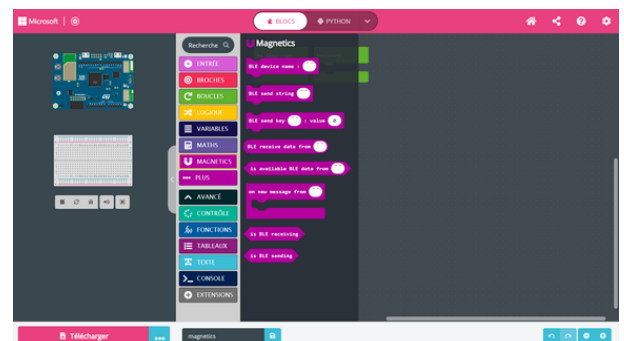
Microsoft

BLOCS PYTHON

Recherche

ENTRÉE
BROCHES
BOUCLES
LOGIQUE
VARIABLES
MATHS
MAGNETICS
PLUS
AVANCÉ
CONTRÔLE
FONCTIONS
TABLEAUX
TEXTE
CONSOLE
EXTENSIONS

Magnetics

BLE device name :
BLE send string
BLE send key : value 0
BLE receive data from
is available BLE data from
on new message from
is BLE receiving
is BLE sending

Télécharger

magnetics